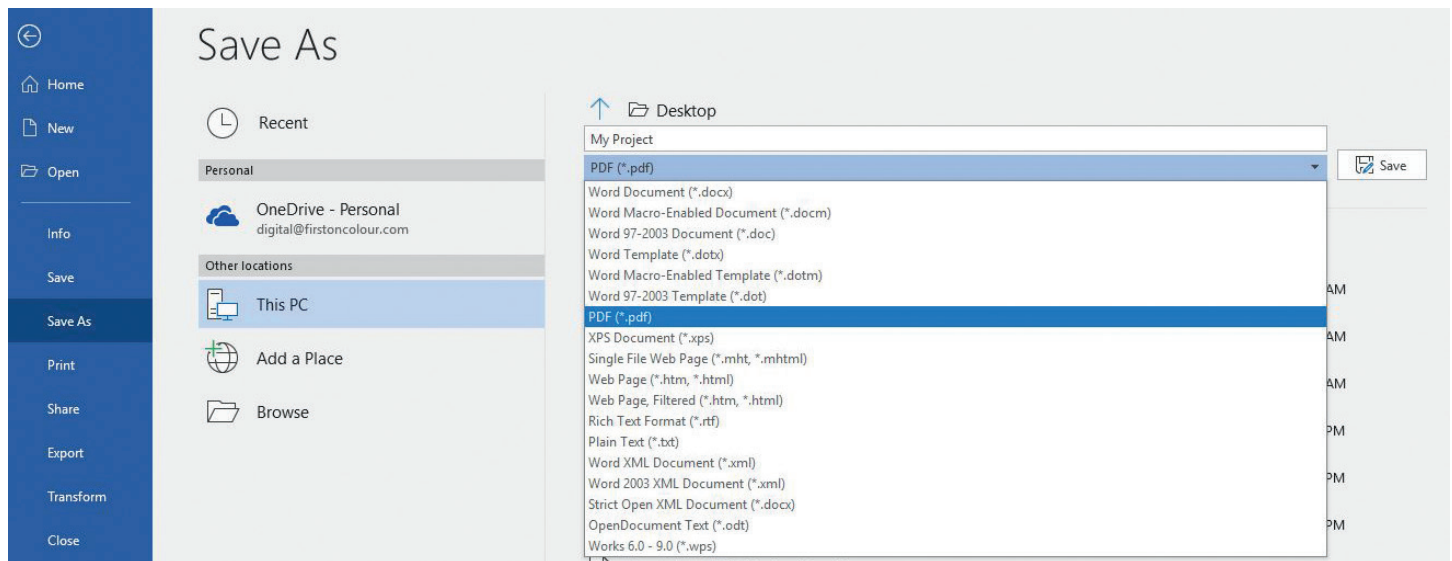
Home
New
Open
Info
Save
Save As
Print
Share
Export
Transform
Close

Save As

Recent
Personal
OneDrive - Personal
digital@firstoncolour.com
Other locations
This PC
Add a Place
Browse

Desktop
My Project
PDF (*.pdf)
Save
Word Document (*.docx)
Word Macro-Enabled Document (*.docm)
Word 97-2003 Document (*.doc)
Word Template (*.dotx)
Word Macro-Enabled Template (*.dotm)
Word 97-2003 Template (*.dot)
PDF (*.pdf)
XPS Document (*.xps)
Single File Web Page (*.mht, *.mhtml)
Web Page (*.htm, *.html)
Web Page, Filtered (*.htm, *.html)
Rich Text Format (*.rtf)
Plain Text (*.txt)
Word XML Document (*.xml)
Word 2003 XML Document (*.xml)
Strict Open XML Document (*.docx)
OpenDocument Text (*.odt)
Works 6.0 - 9.0 (*.wps)

AM
AM
AM
PM
PM
PM